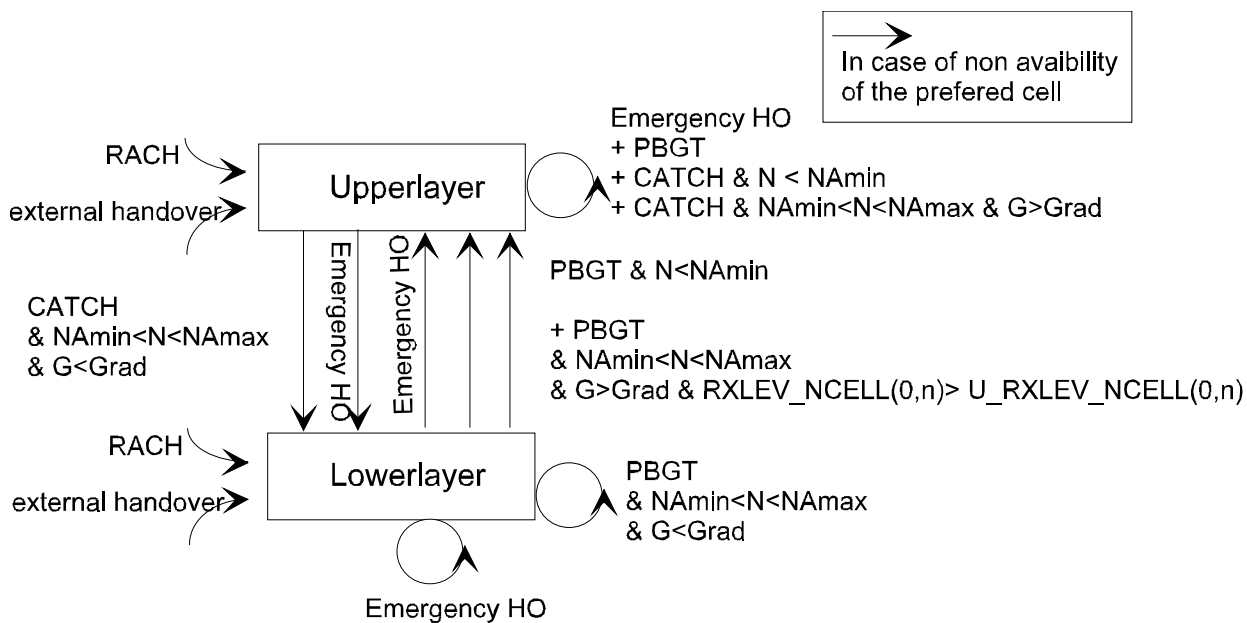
In case of non avaibility of the prefered cell

RACH

external handover

Upperlayer

Emergency HO
+ PBGT
+ CATCH & N < NAmin
+ CATCH & NAmin<N<NAmax & G>Grad

Emergency HO

Emergency HO

PBGT & N<NAmin

CATCH
& NAmin<N<NAmax
& G<Grad

+ PBGT
& NAmin<N<NAmax
& G>Grad & RXLEV_NCELL(0,n)> U_RXLEV_NCELL(0,n)

RACH

external handover

Lowerlayer

PBGT
& NAmin<N<NAmax
& G<Grad

Emergency HO